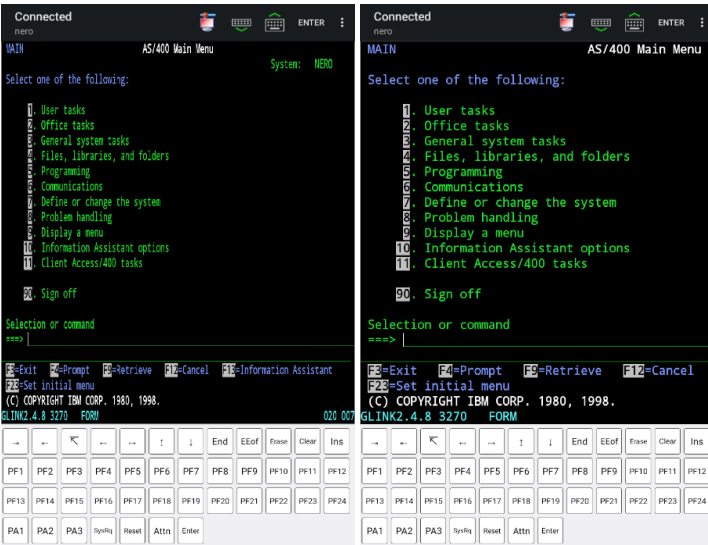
Connected
nero
ENTER

MAIN AS/400 Main Menu
System: NERO

Select one of the following:

1. User tasks
2. Office tasks
3. General system tasks
4. Files, libraries, and folders
5. Programming
6. Communications
7. Define or change the system
8. Problem handling
9. Display a menu
10. Information Assistant options
11. Client Access/400 tasks

90. Sign off

Selection or command
===>

F3=Exit F4=Prompt F9=Retrieve F12=Cancel F13=Information Assistant
F23=Set initial menu
(C) COPYRIGHT IBM CORP. 1980, 1998.
GLINK2.4.8 3270 FORM 020 007

| → | ← | ↖ | ← | ↔ | ↑ | ↓ | End | EEof | Erase | Clear | Ins |
|---|---|---|---|---|---|---|---|---|---|---|---|
| PF1 | PF2 | PF3 | PF4 | PF5 | PF6 | PF7 | PF8 | PF9 | PF10 | PF11 | PF12 |
| PF13 | PF14 | PF15 | PF16 | PF17 | PF18 | PF19 | PF20 | PF21 | PF22 | PF23 | PF24 |
| PA1 | PA2 | PA3 | SysRq | Reset | Attn | Enter | | | | | |

Connected
nero
ENTER

MAIN AS/400 Main Menu

Select one of the following:

1. User tasks
2. Office tasks
3. General system tasks
4. Files, libraries, and folders
5. Programming
6. Communications
7. Define or change the system
8. Problem handling
9. Display a menu
10. Information Assistant options
11. Client Access/400 tasks

90. Sign off

Selection or command
===>

F3=Exit F4=Prompt F9=Retrieve F12=Cancel
F23=Set initial menu
(C) COPYRIGHT IBM CORP. 1980, 1998.
GLINK2.4.8 3270 FORM

| → | ← | ↖ | ↔ | → | ↑ | ↓ | End | EEof | Erase | Clear | Ins |
|---|---|---|---|---|---|---|---|---|---|---|---|
| PF1 | PF2 | PF3 | PF4 | PF5 | PF6 | PF7 | PF8 | PF9 | PF10 | PF11 | PF12 |
| PF13 | PF14 | PF15 | PF16 | PF17 | PF18 | PF19 | PF20 | PF21 | PF22 | PF23 | PF24 |
| PA1 | PA2 | PA3 | SysRq | Reset | Attn | Enter | | | | | |